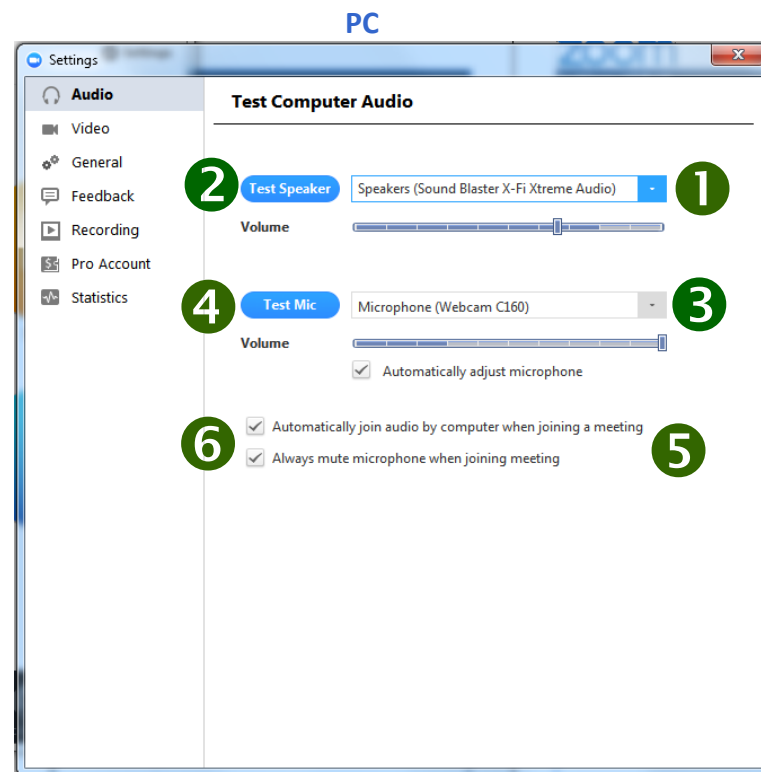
PC

Settings

Audio
Video
General
Feedback
Recording
Pro Account
Statistics

Test Computer Audio

2 Test Speaker Speakers (Sound Blaster X-Fi Xtreme Audio) 1

Volume

4 Test Mic Microphone (Webcam C160) 3

Volume

Automatically adjust microphone

6 Automatically join audio by computer when joining a meeting 5

Always mute microphone when joining meeting